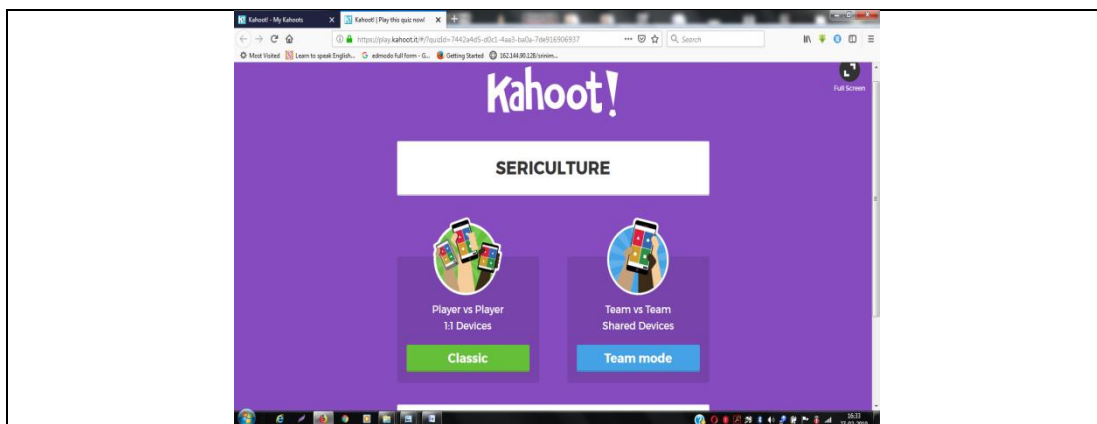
Kahoot! - My Kahoots

Kahoot! | Play this quiz now!

https://play.kahoot.it/#/?quizId=7442a4d5-d0c1-4aa3-ba0a-7de916906937

Search

Most Visited Learn to speak English... edmodo full form - G... Getting Started 162.144.90.128/sinim...

Full Screen

Kahoot!

SERICULTURE

Player vs Player
1:1 Devices

Classic

Team vs Team
Shared Devices

Team mode

16:33
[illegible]